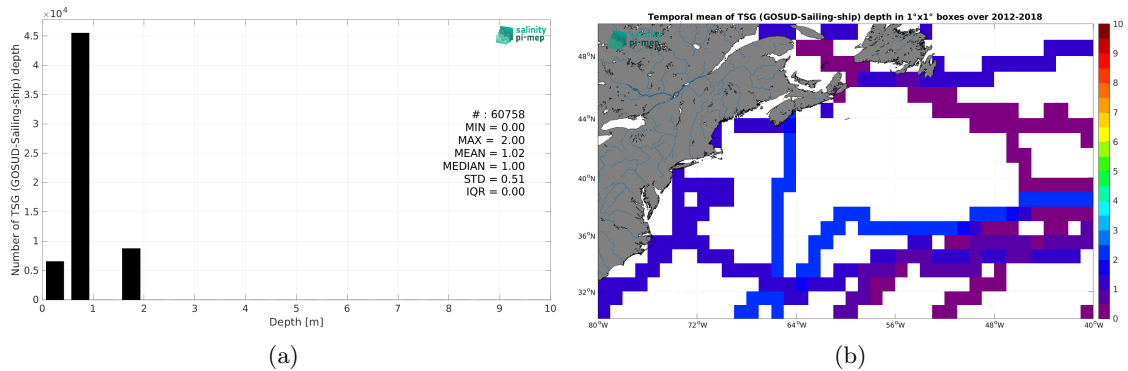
$\times10^4$

4.5

4

3.5

3

2.5

2

1.5

1

0.5

0

Number of TSG (GOSUD-Sailing-ship) depth

salinity pi-mep

# : 60758
MIN = 0.00
MAX = 2.00
MEAN = 1.02
MEDIAN = 1.00
STD = 0.51
IQR = 0.00

0 1 2 3 4 5 6 7 8 9 10

Depth [m]

(a)

Temporal mean of TSG (GOSUD-Sailing-ship) depth in 1°x1° boxes over 2012-2018

salinity pi-mep

48°N

44°N

40°N

36°N

32°N

80°W 72°W 64°W 56°W 48°W 40°W

10 9 8 7 6 5 4 3 2 1 0

(b)